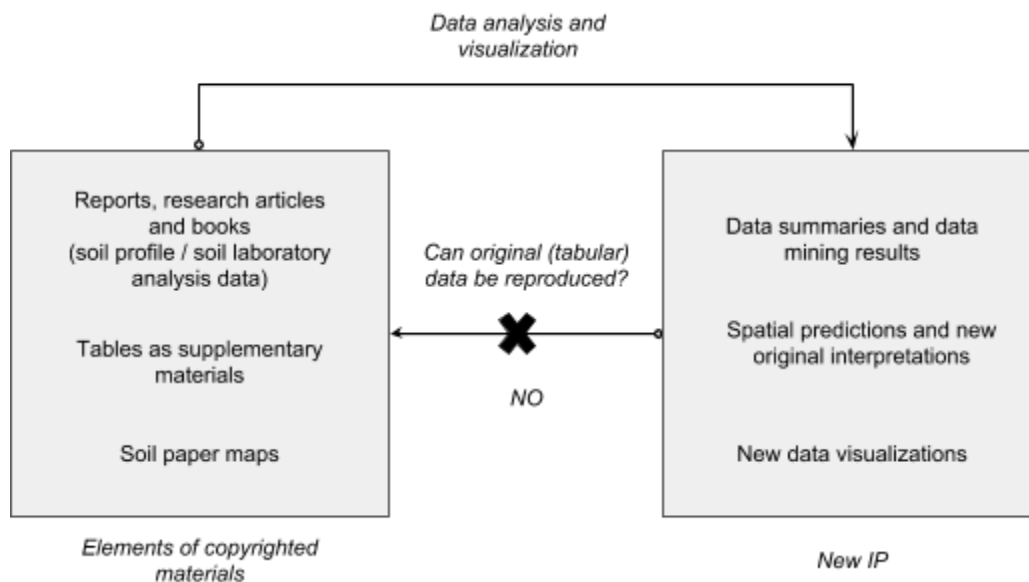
Data analysis and visualization

Reports, research articles and books (soil profile / soil laboratory analysis data)

Tables as supplementary materials

Soil paper maps

Elements of copyrighted materials

Can original (tabular) data be reproduced?

NO

Data summaries and data mining results

Spatial predictions and new original interpretations

New data visualizations

New IP